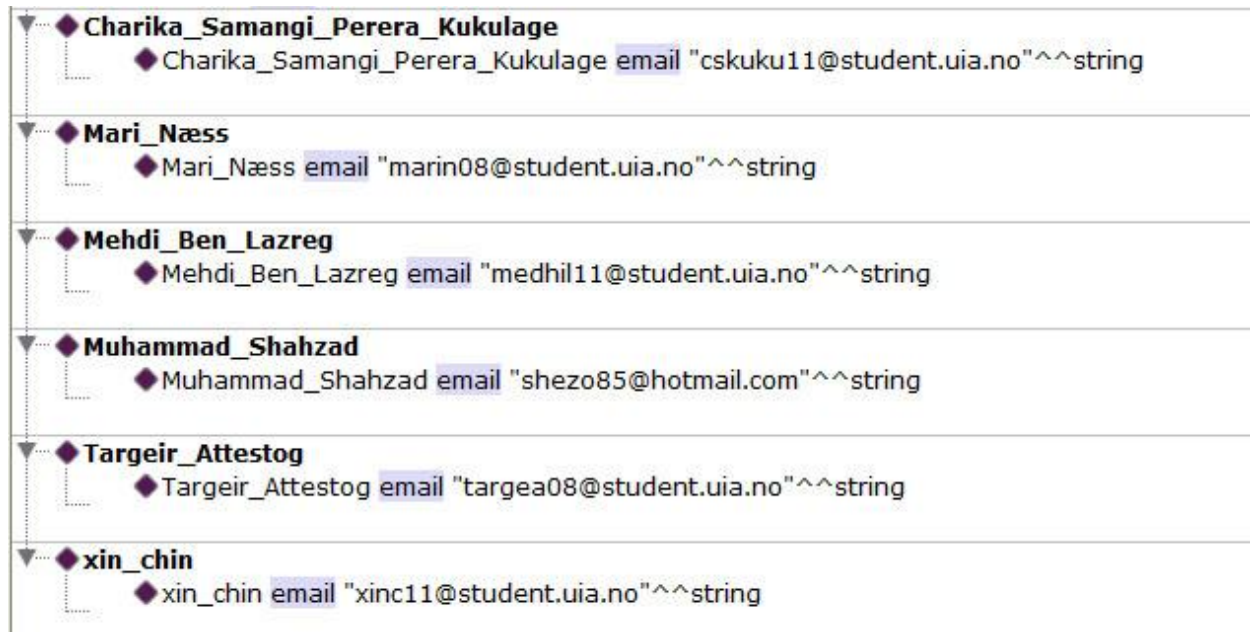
Charika_Samangi_Perera_Kukulage
Charika_Samangi_Perera_Kukulage email "cskuku11@student.uia.no"^^string

Mari_Næss
Mari_Næss email "marin08@student.uia.no"^^string

Mehdi_Ben_Lazreg
Mehdi_Ben_Lazreg email "medhil11@student.uia.no"^^string

Muhammad_Shahzad
Muhammad_Shahzad email "shezo85@hotmail.com"^^string

Targeir_Attestog
Targeir_Attestog email "targea08@student.uia.no"^^string

xin_chin
xin_chin email "xinc11@student.uia.no"^^string